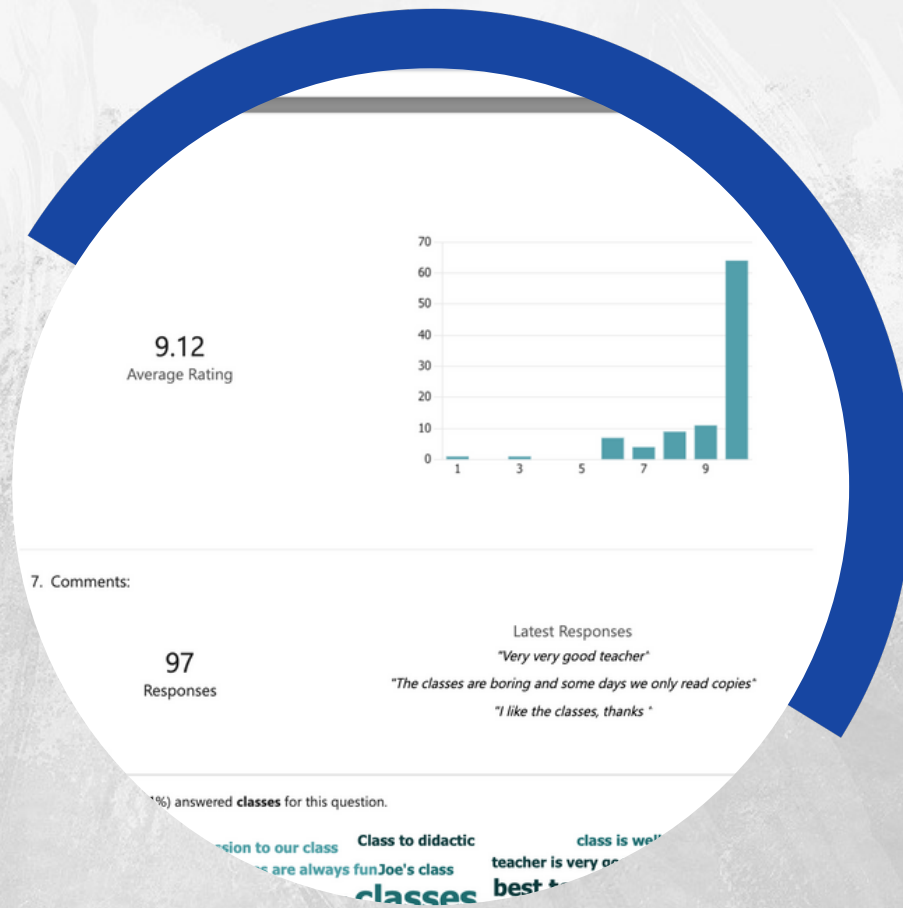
9.12
Average Rating

70
60
50
40
30
20
10
0
1
3
5
7
9

7. Comments:

97
Responses

Latest Responses
"Very very good teacher"
"The classes are boring and some days we only read copies"
"I like the classes, thanks "

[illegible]%) answered **classes** for this question.

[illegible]sion to our class
Class to didactic
class is we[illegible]
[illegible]s are always fun
Joe's class
teacher is very g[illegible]
classes
best t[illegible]